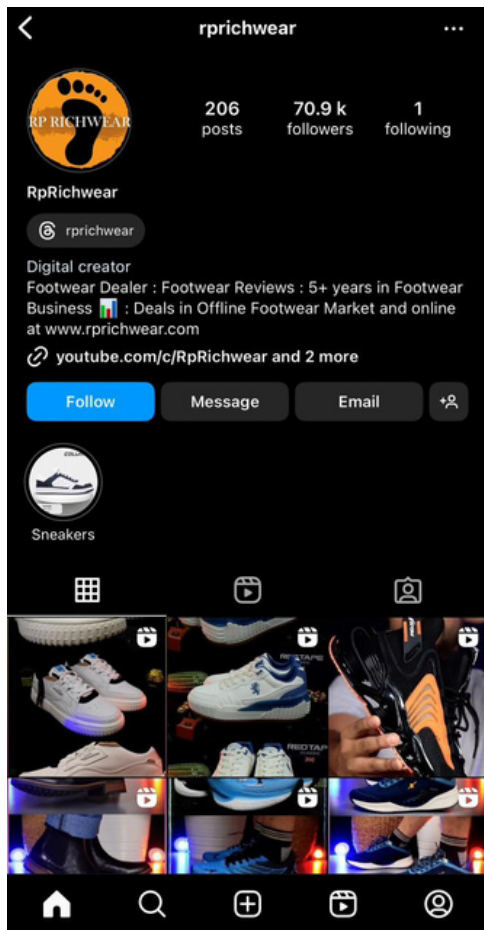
rprichwear

RP RICHWEAR

206
posts

70.9 k
followers

1
following

RpRichwear

rprichwear

Digital creator
Footwear Dealer : Footwear Reviews : 5+ years in Footwear Business 📊 : Deals in Offline Footwear Market and online at www.rprichwear.com

youtube.com/c/RpRichwear and 2 more

Follow
Message
Email

Sneakers

REDTAPE
REDTAPE